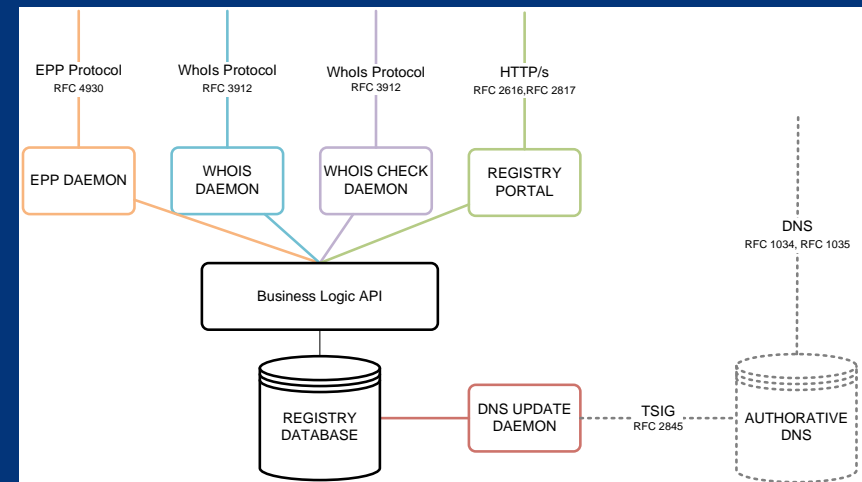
EPP Protocol
RFC 4930

WhoIs Protocol
RFC 3912

WhoIs Protocol
RFC 3912

HTTP/s
RFC 2616,RFC 2817

EPP DAEMON

WHOIS DAEMON

WHOIS CHECK DAEMON

REGISTRY PORTAL

DNS
RFC 1034, RFC 1035

Business Logic API

REGISTRY DATABASE

DNS UPDATE DAEMON

TSIG
RFC 2845

AUTHORATIVE DNS